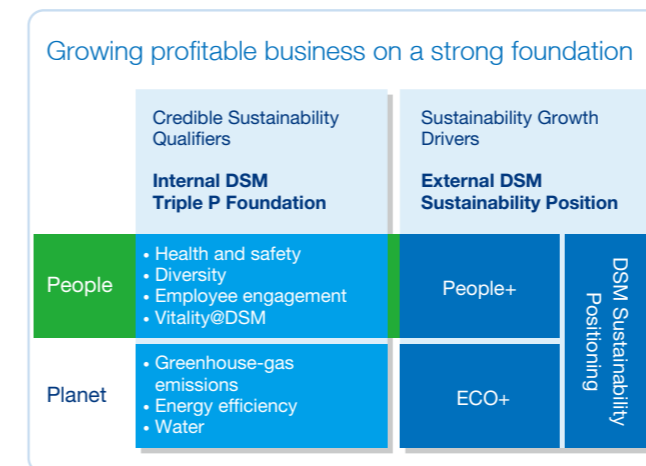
Growing profitable business on a strong foundation

| | Credible Sustainability Qualifiers<br><br>**Internal DSM Triple P Foundation** | Sustainability Growth Drivers<br><br>**External DSM Sustainability Position** | |
|---|---|---|---|
| People | • Health and safety<br>• Diversity<br>• Employee engagement<br>• Vitality@DSM | People+ | DSM Sustainability Positioning |
| Planet | • Greenhouse-gas emissions<br>• Energy efficiency<br>• Water | ECO+ | |